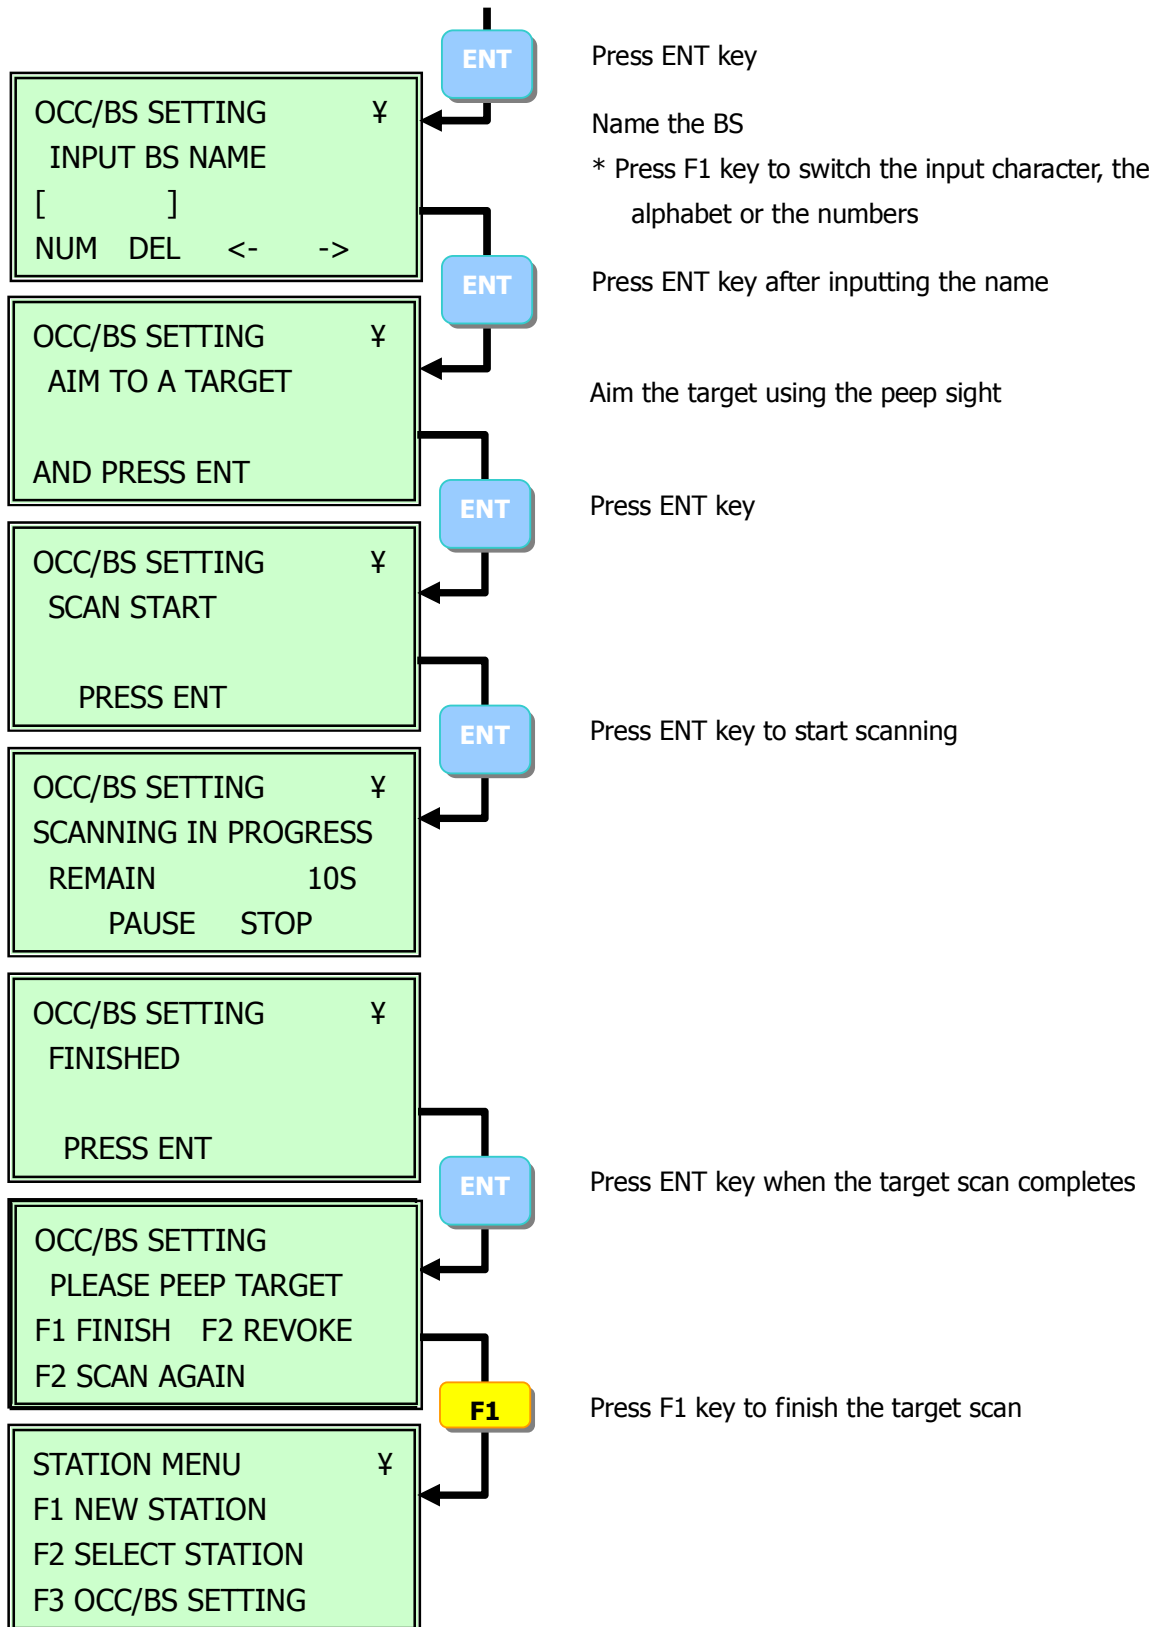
ENT

Press ENT key

OCC/BS SETTING ¥
INPUT BS NAME
[ ]
NUM DEL <- ->

Name the BS

* Press F1 key to switch the input character, the alphabet or the numbers

ENT

Press ENT key after inputting the name

OCC/BS SETTING ¥
AIM TO A TARGET

AND PRESS ENT

Aim the target using the peep sight

ENT

Press ENT key

OCC/BS SETTING ¥
SCAN START

PRESS ENT

ENT

Press ENT key to start scanning

OCC/BS SETTING ¥
SCANNING IN PROGRESS
REMAIN 10S
PAUSE STOP

OCC/BS SETTING ¥
FINISHED

PRESS ENT

ENT

Press ENT key when the target scan completes

OCC/BS SETTING
PLEASE PEEP TARGET
F1 FINISH F2 REVOKE
F2 SCAN AGAIN

F1

Press F1 key to finish the target scan

STATION MENU ¥
F1 NEW STATION
F2 SELECT STATION
F3 OCC/BS SETTING